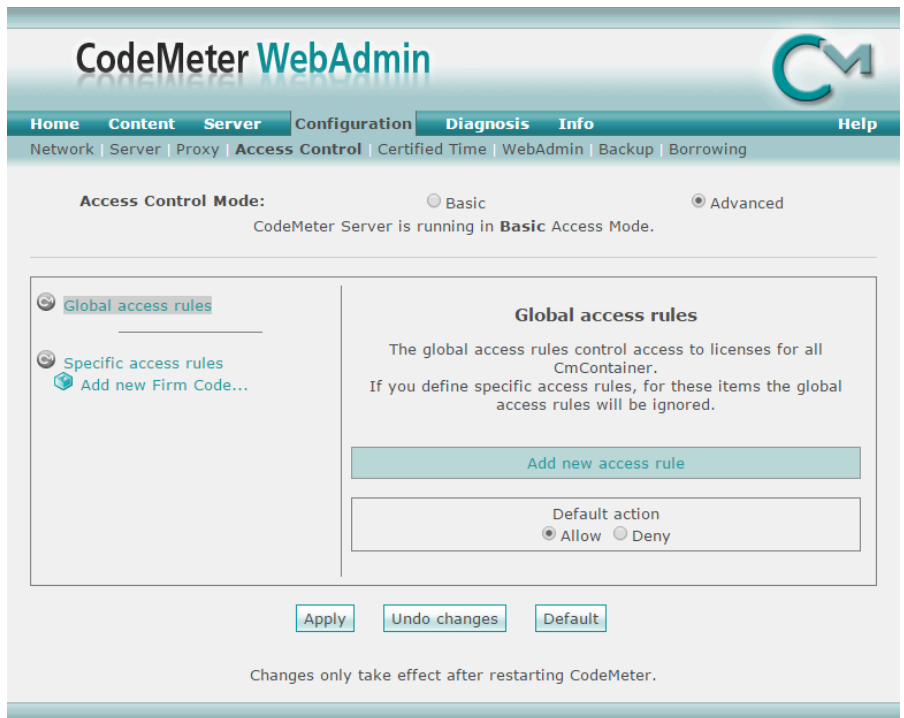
CodeMeter WebAdmin

CM

Home Content Server Configuration Diagnosis Info Help

Network | Server | Proxy | Access Control | Certified Time | WebAdmin | Backup | Borrowing

Access Control Mode: Basic Advanced

CodeMeter Server is running in **Basic** Access Mode.

Global access rules

Specific access rules

Add new Firm Code...

Global access rules

The global access rules control access to licenses for all CmContainer.
If you define specific access rules, for these items the global access rules will be ignored.

Add new access rule

Default action

Allow Deny

Apply Undo changes Default

Changes only take effect after restarting CodeMeter.